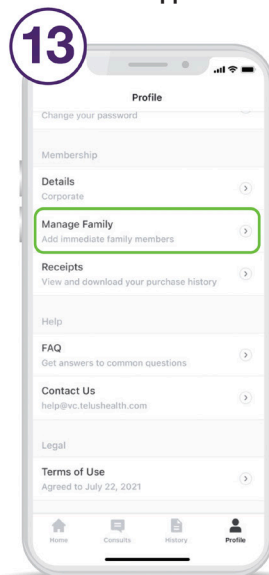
13

Profile

Change your password

Membership

Details
Corporate

Manage Family
Add immediate family members

Receipts
View and download your purchase history

Help

FAQ
Get answers to common questions

Contact Us
help@vc.telushealth.com

Legal

Terms of Use
Agreed to July 22, 2021

Home Consults History Profile